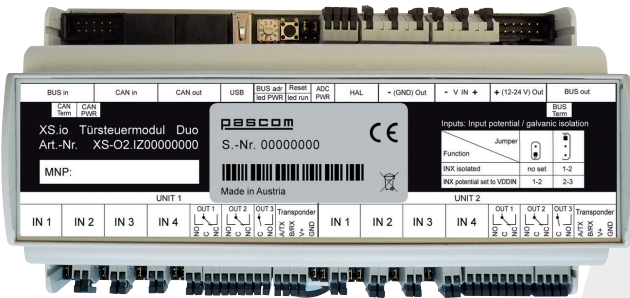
BUS in | CAN in | CAN out | USB | BUS adr led PWR | Reset led run | ADC PWR | HAL | - (GND) Out | - V IN + | + (12-24 V) Out | BUS out

CAN Term | CAN PWR

BUS Term

XS.io Türsteuermodul Duo
Art.-Nr. XS-O2.IZ00000000

MNP:

pascom

S.-Nr. 00000000

CE

Made in Austria

Inputs: Input potential / galvanic isolation

| Function / Jumper | | |
|---|---|---|
| INX isolated | no set | 1-2 |
| INX potential set to VDDIN | 1-2 | 2-3 |

UNIT 1

IN 1 | IN 2 | IN 3 | IN 4 | OUT 1 NO C NC | OUT 2 NO C NC | OUT 3 NO C | Transponder A/TX B/RX V+ GND

UNIT 2

IN 1 | IN 2 | IN 3 | IN 4 | OUT 1 NO C NC | OUT 2 NO C NC | OUT 3 NO C | Transponder A/TX B/RX V+ GND